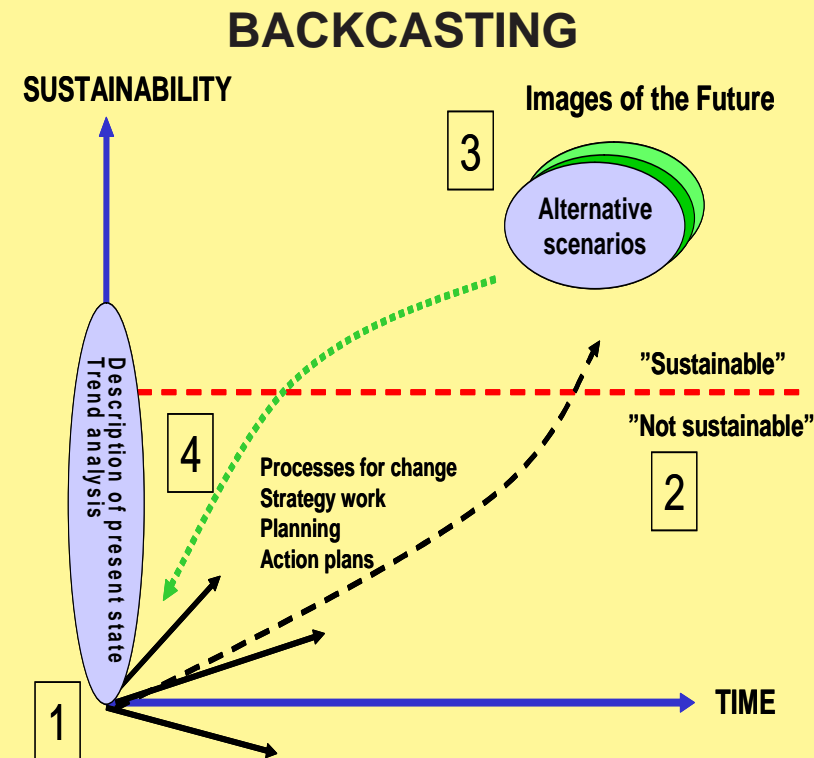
BACKCASTING

SUSTAINABILITY

Images of the Future

3

Alternative scenarios

Description of present state
Trend analysis

"Sustainable"

"Not sustainable"

4

Processes for change
Strategy work
Planning
Action plans

2

1

TIME